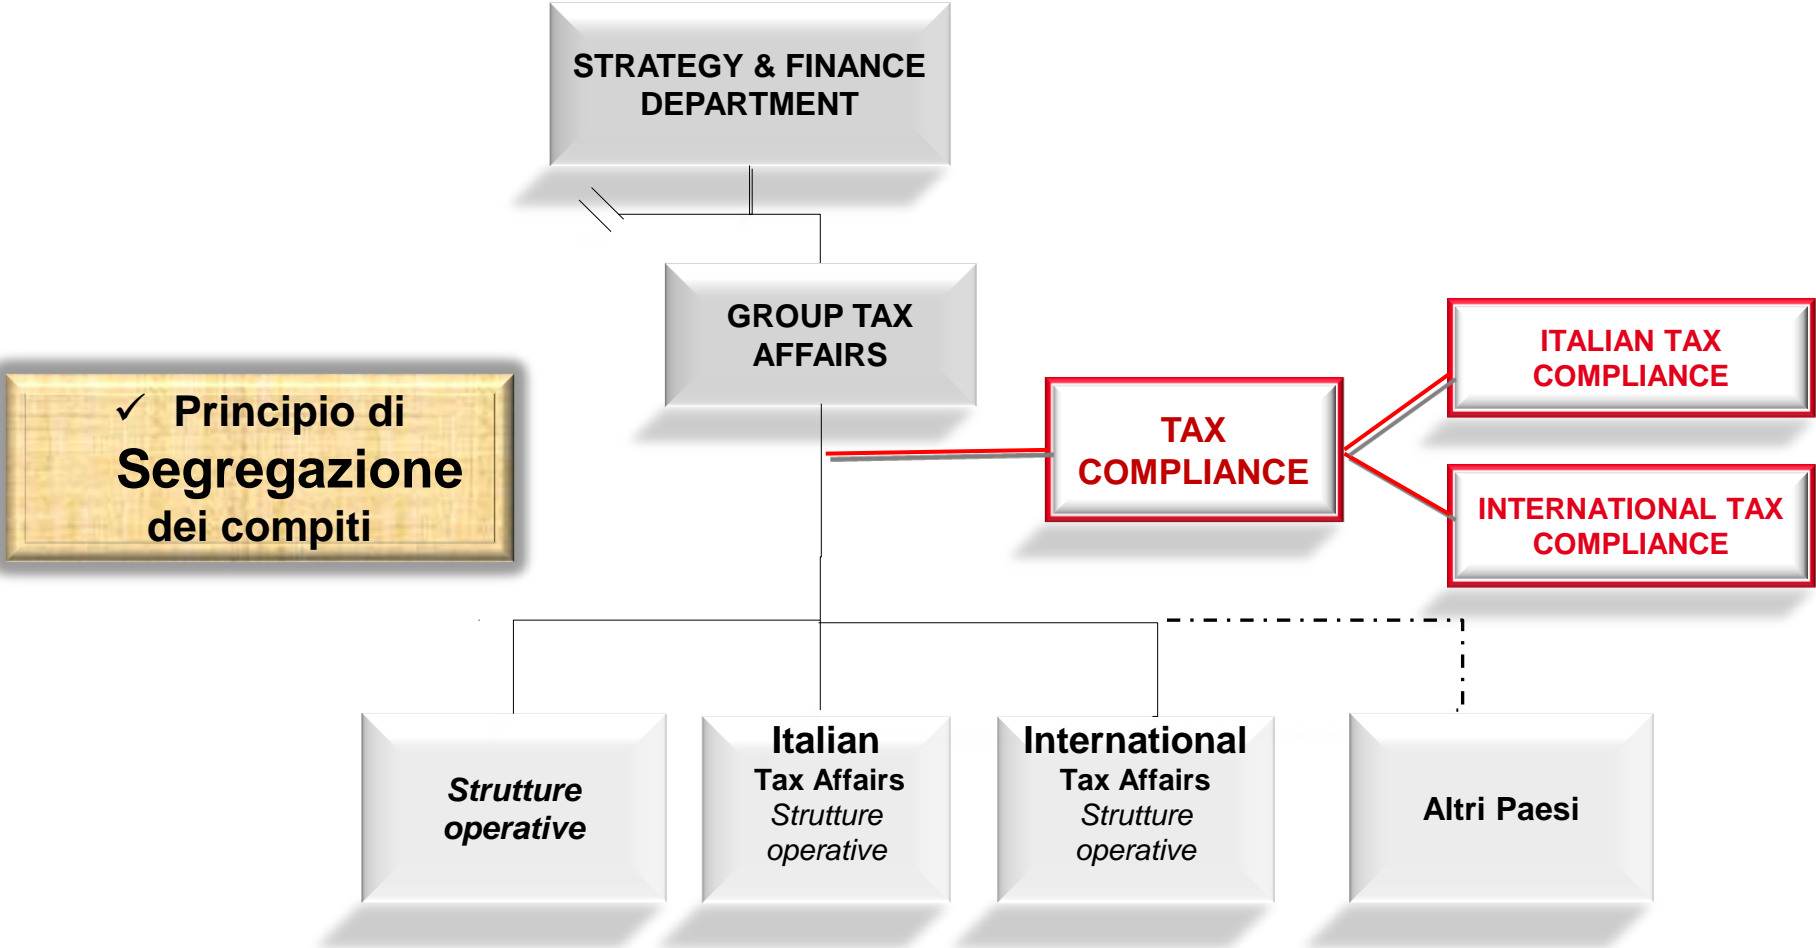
STRATEGY & FINANCE DEPARTMENT

GROUP TAX AFFAIRS

✓ Principio di Segregazione dei compiti

TAX COMPLIANCE

ITALIAN TAX COMPLIANCE

INTERNATIONAL TAX COMPLIANCE

Strutture operative

Italian Tax Affairs Strutture operative

International Tax Affairs Strutture operative

Altri Paesi